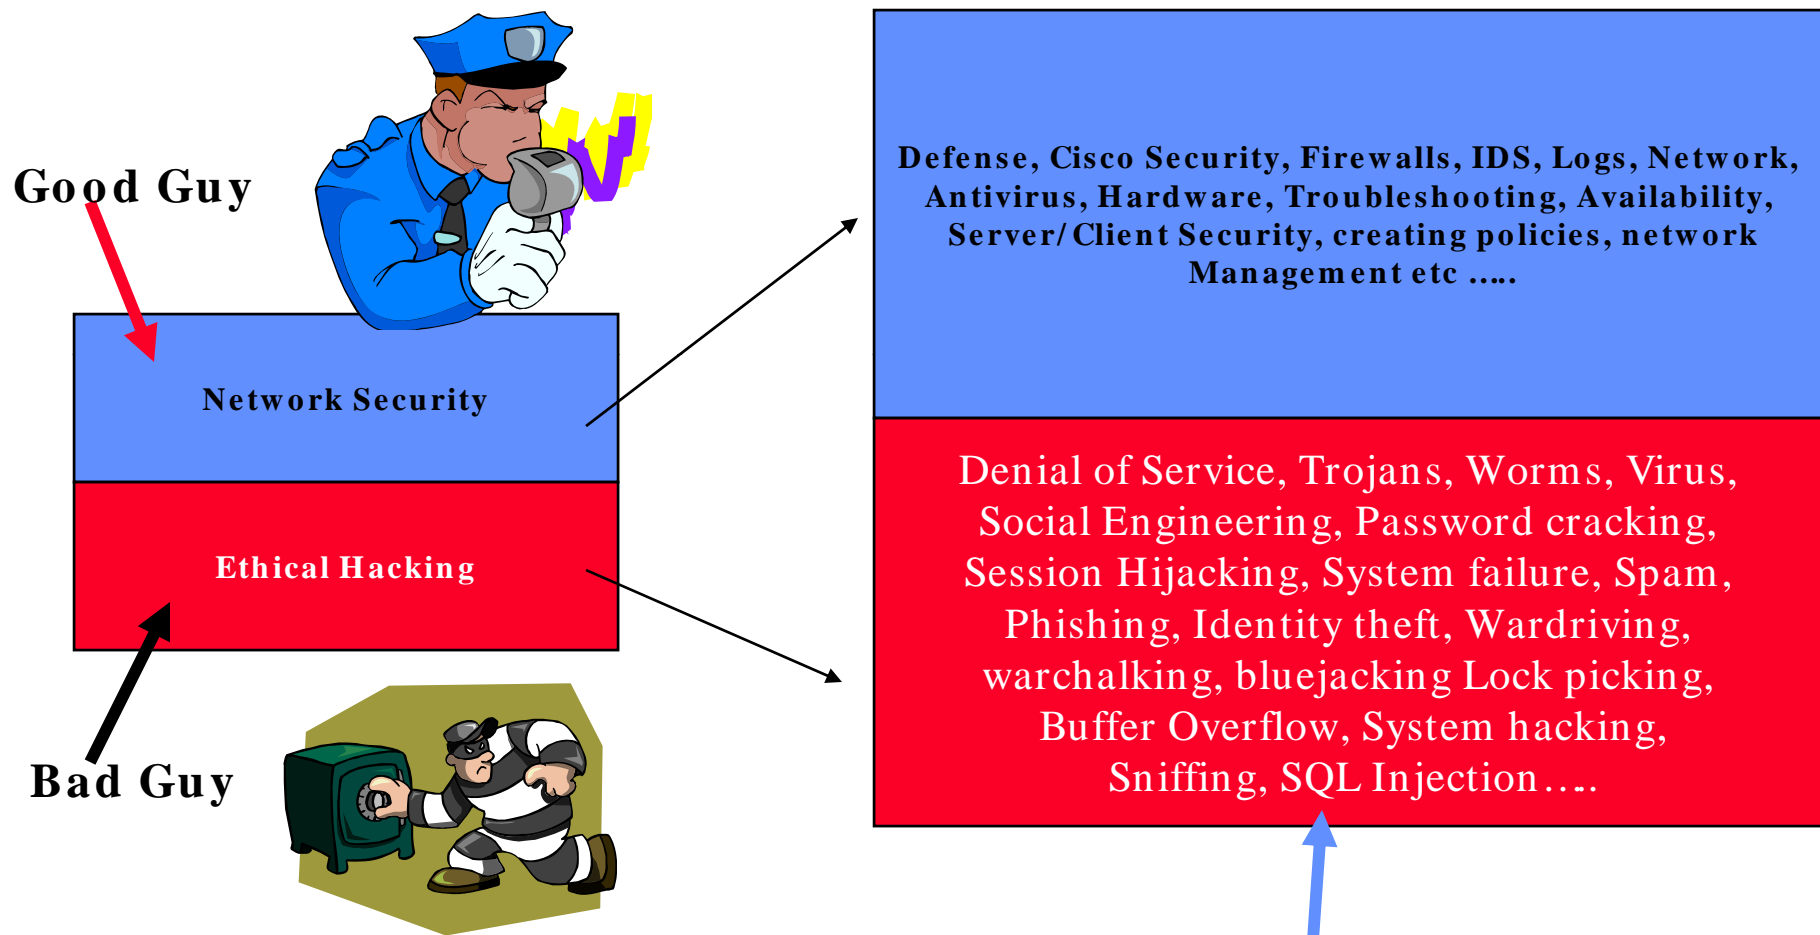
Good Guy

Network Security

Ethical Hacking

Bad Guy

Defense, Cisco Security, Firewalls, IDS, Logs, Network, Antivirus, Hardware, Troubleshooting, Availability, Server/Client Security, creating policies, network Management etc .....

Denial of Service, Trojans, Worms, Virus, Social Engineering, Password cracking, Session Hijacking, System failure, Spam, Phishing, Identity theft, Wardriving, warchalking, bluejacking Lock picking, Buffer Overflow, System hacking, Sniffing, SQL Injection….